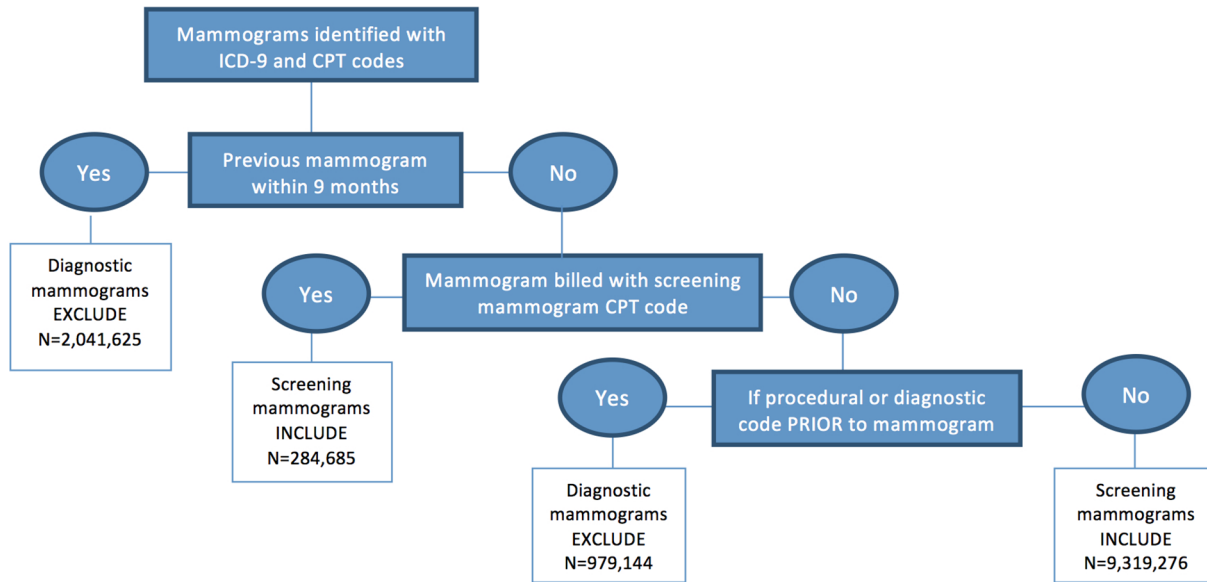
Mammograms identified with ICD-9 and CPT codes

Yes

Previous mammogram within 9 months

No

Diagnostic mammograms EXCLUDE N=2,041,625

Yes

Mammogram billed with screening mammogram CPT code

No

Screening mammograms INCLUDE N=284,685

Yes

If procedural or diagnostic code PRIOR to mammogram

No

Diagnostic mammograms EXCLUDE N=979,144

Screening mammograms INCLUDE N=9,319,276